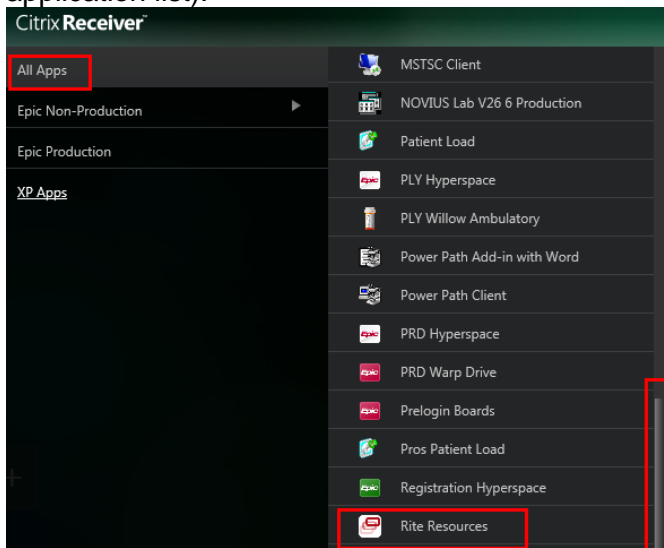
application list).

Citrix Receiver

All Apps
Epic Non-Production
Epic Production
XP Apps

MSTSC Client
NOVIUS Lab V26 6 Production
Patient Load
Epic PLY Hyperspace
PLY Willow Ambulatory
Power Path Add-in with Word
Power Path Client
Epic PRD Hyperspace
Epic PRD Warp Drive
Epic Prelogin Boards
Pros Patient Load
Epic Registration Hyperspace
Rite Resources